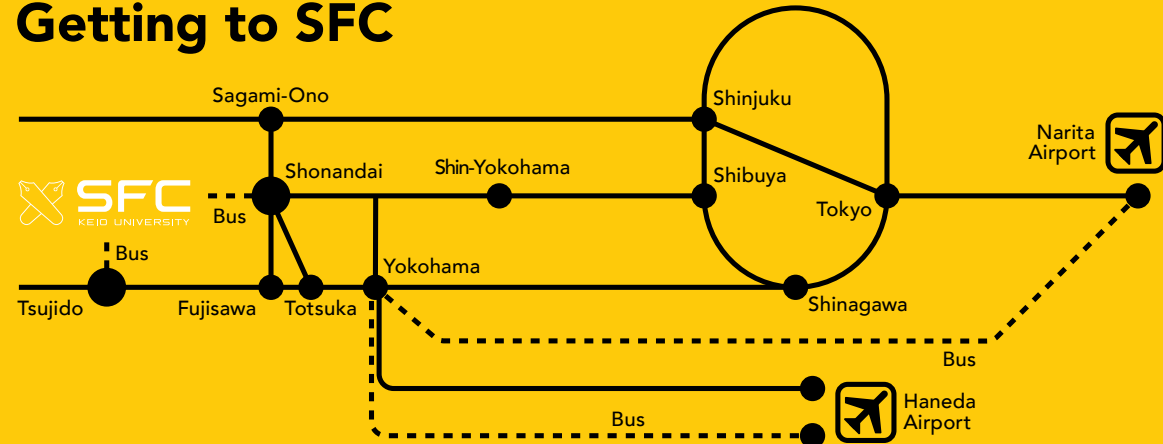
Getting to SFC

Sagami-Ono

Shinjuku

Narita Airport

SFC KEIO UNIVERSITY

Bus

Shonandai

Shin-Yokohama

Shibuya

Tokyo

Bus

Yokohama

Tsujido

Fujisawa

Totsuka

Shinagawa

Bus

Haneda Airport

Bus